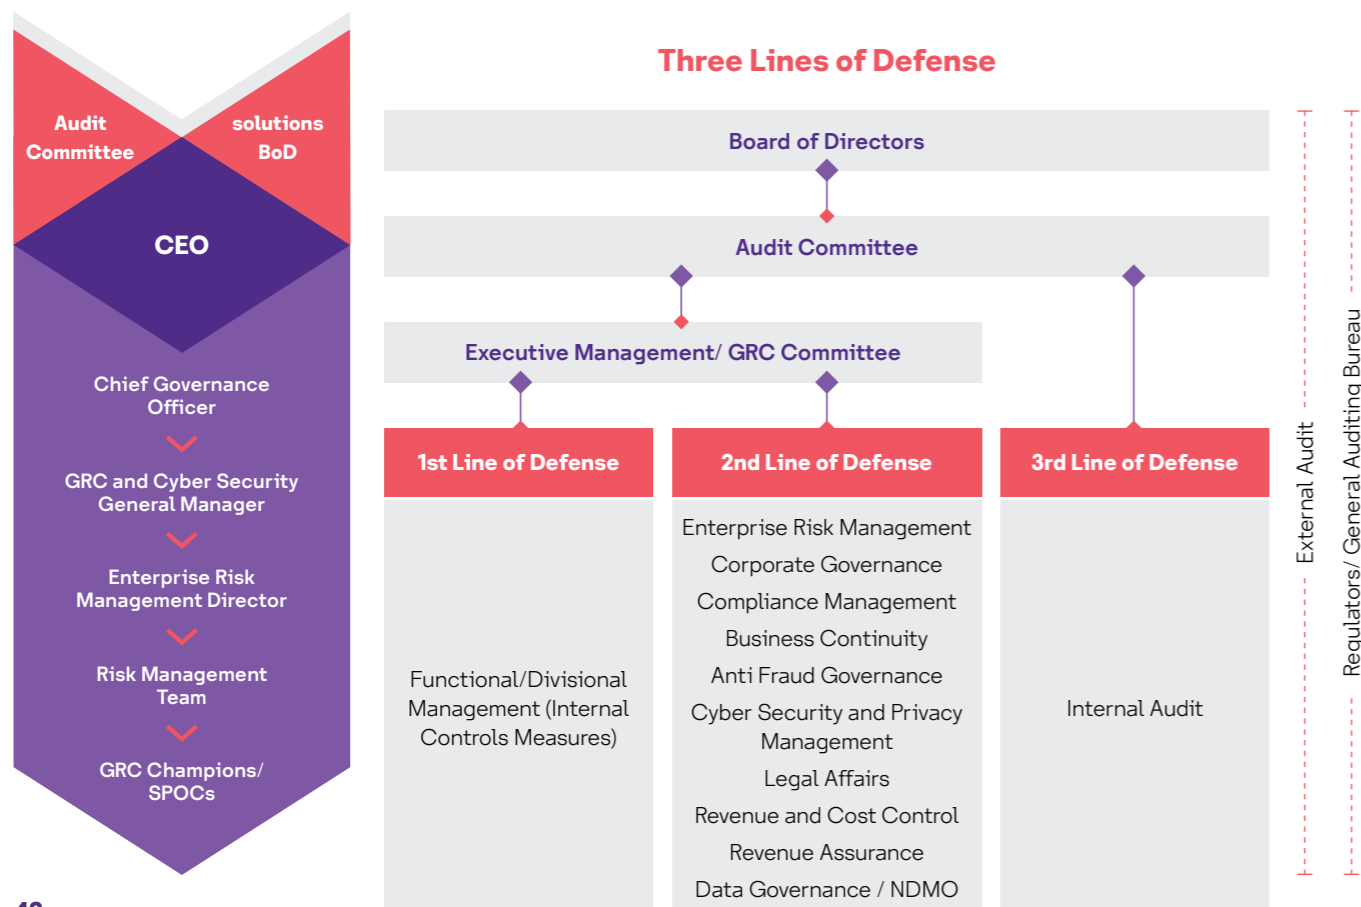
Audit Committee

solutions BoD

CEO

Chief Governance Officer

GRC and Cyber Security General Manager

Enterprise Risk Management Director

Risk Management Team

GRC Champions/ SPOCs

Three Lines of Defense

Board of Directors

Audit Committee

Executive Management/ GRC Committee

1st Line of Defense

2nd Line of Defense

3rd Line of Defense

Functional/Divisional Management (Internal Controls Measures)

Enterprise Risk Management
Corporate Governance
Compliance Management
Business Continuity
Anti Fraud Governance
Cyber Security and Privacy Management
Legal Affairs
Revenue and Cost Control
Revenue Assurance
Data Governance / NDMO

Internal Audit

External Audit

Regulators/ General Auditing Bureau

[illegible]